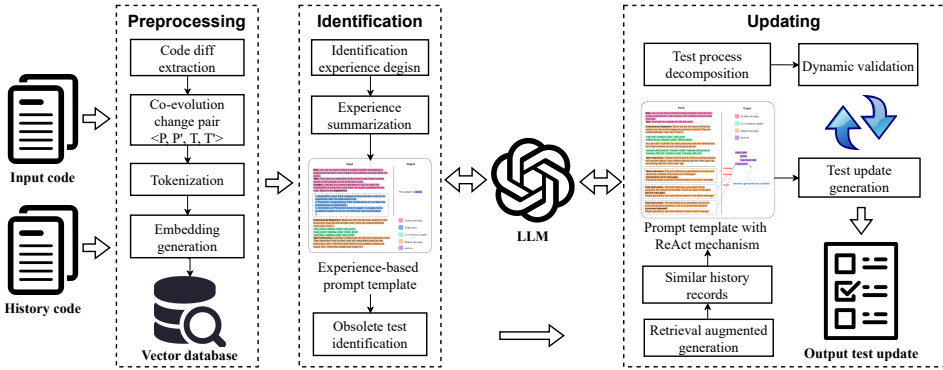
Preprocessing

Code diff extraction

Co-evolution change pair <P, P', T, T'>

Tokenization

Embedding generation

Vector database

Input code

History code

Identification

Identification experience degisn

Experience summarization

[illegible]

Experience-based prompt template

Obsolete test identification

LLM

Updating

Test process decomposition

Dynamic validation

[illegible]

Prompt template with ReAct mechanism

Test update generation

Similar history records

Retrieval augmented generation

Output test update